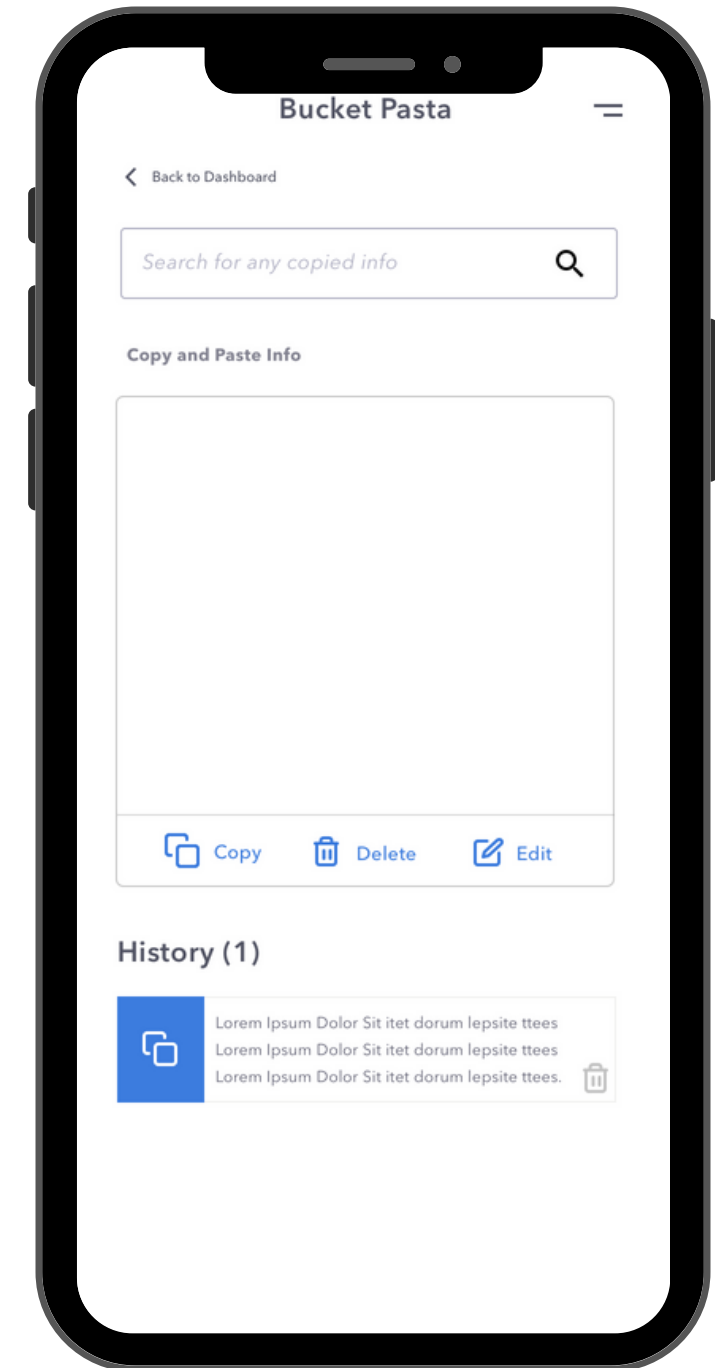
Bucket Pasta

Back to Dashboard

Search for any copied info

Copy and Paste Info

Copy Delete Edit

History (1)

Lorem Ipsum Dolor Sit itet dorum lepsite ttees
Lorem Ipsum Dolor Sit itet dorum lepsite ttees
Lorem Ipsum Dolor Sit itet dorum lepsite ttees.